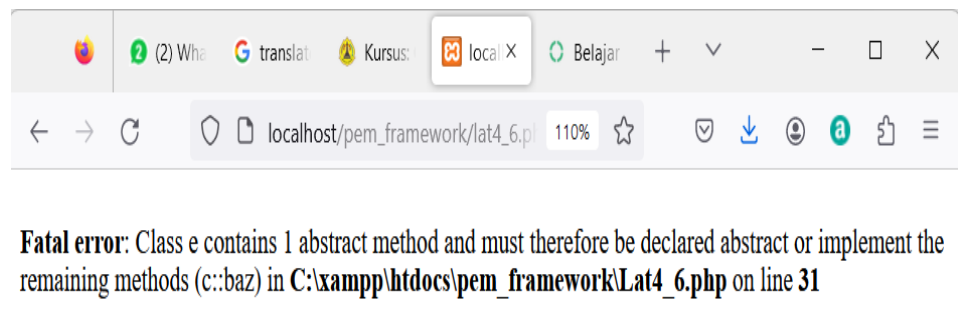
(2) Wha

translat

Kursus

local ×

Belajar

+

localhost/pem_framework/lat4_6.pl

110%

**Fatal error**: Class e contains 1 abstract method and must therefore be declared abstract or implement the remaining methods (c::baz) in **C:\xampp\htdocs\pem_framework\Lat4_6.php** on line **31**